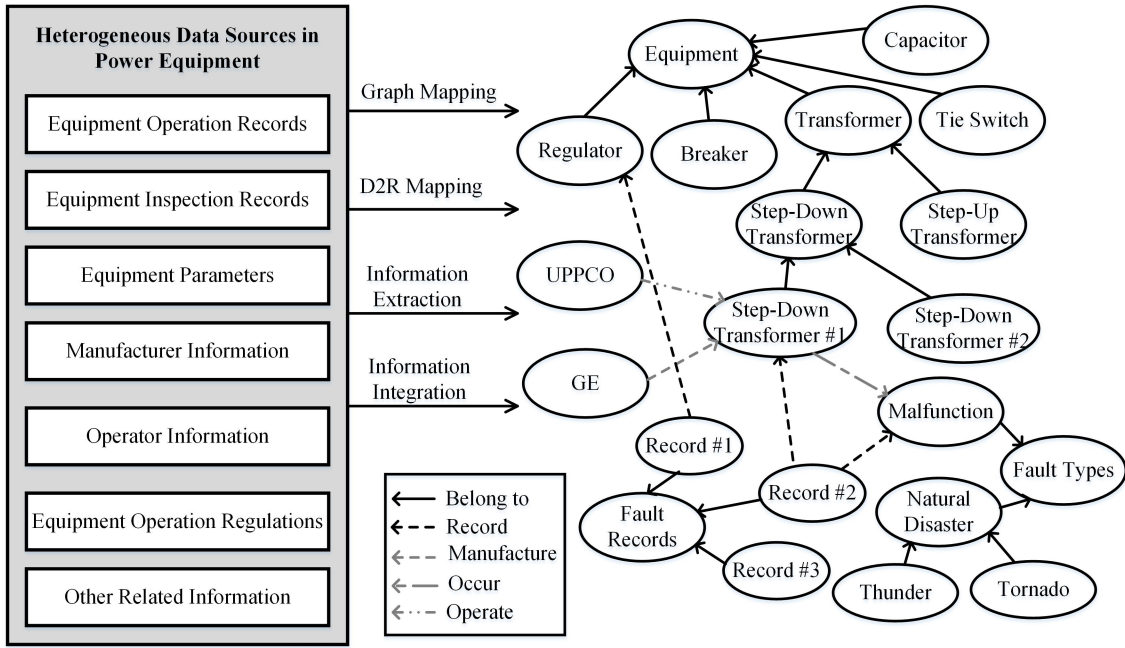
Heterogeneous Data Sources in Power Equipment

Equipment Operation Records

Equipment Inspection Records

Equipment Parameters

Manufacturer Information

Operator Information

Equipment Operation Regulations

Other Related Information

Graph Mapping

D2R Mapping

Information Extraction

Information Integration

Equipment

Capacitor

Transformer

Tie Switch

Regulator

Breaker

Step-Down Transformer

Step-Up Transformer

UPPCO

Step-Down Transformer #1

Step-Down Transformer #2

GE

Malfunction

Record #1

Fault Types

Record #2

Natural Disaster

Fault Records

Record #3

Thunder

Tornado

Belong to

Record

Manufacture

Occur

Operate